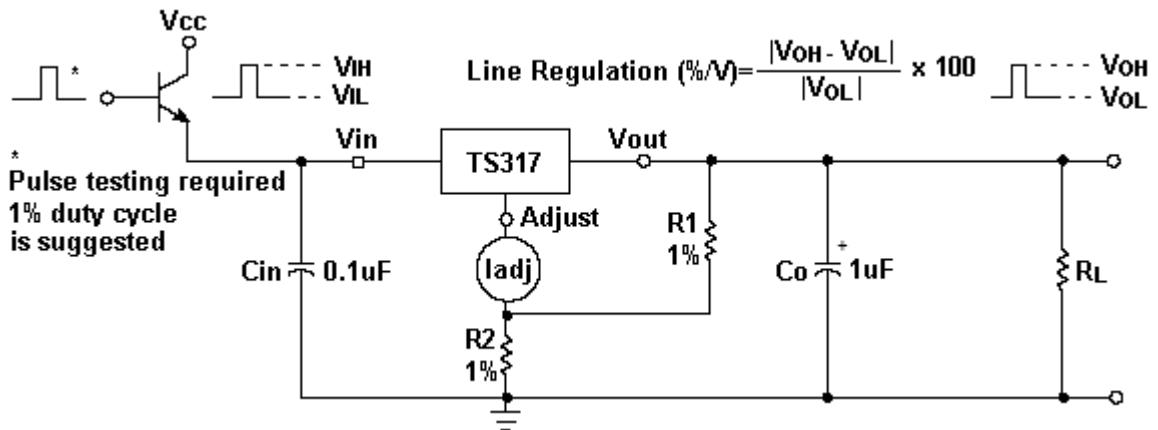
Vcc

*

VIH
VIL

Line Regulation (%/V)= $\frac{|V_{OH} - V_{OL}|}{|V_{OL}|}$ x 100

VOH
VOL

Vin

TS317

Vout

*
Pulse testing required
1% duty cycle
is suggested

Adjust

R1
1%

Cin 0.1uF

Iadj

Co 1uF

RL

R2
1%